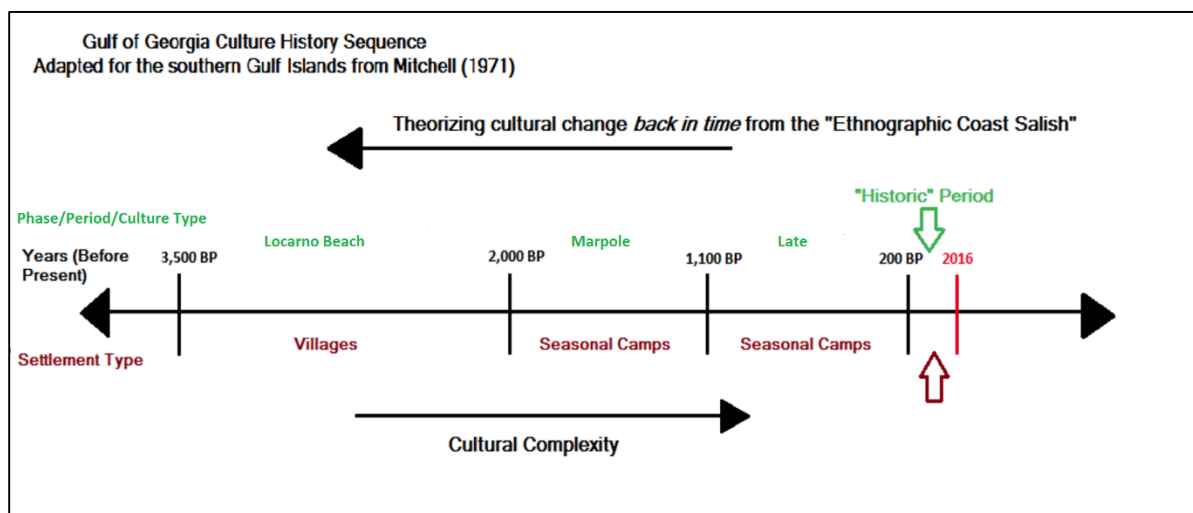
Gulf of Georgia Culture History Sequence
Adapted for the southern Gulf Islands from Mitchell (1971)

Theorizing cultural change *back in time* from the "Ethnographic Coast Salish"

"Historic" Period

Phase/Period/Culture Type

Locarno Beach

Marpole

Late

Years (Before Present)

3,500 BP

2,000 BP

1,100 BP

200 BP

2016

Settlement Type

Villages

Seasonal Camps

Seasonal Camps

Cultural Complexity